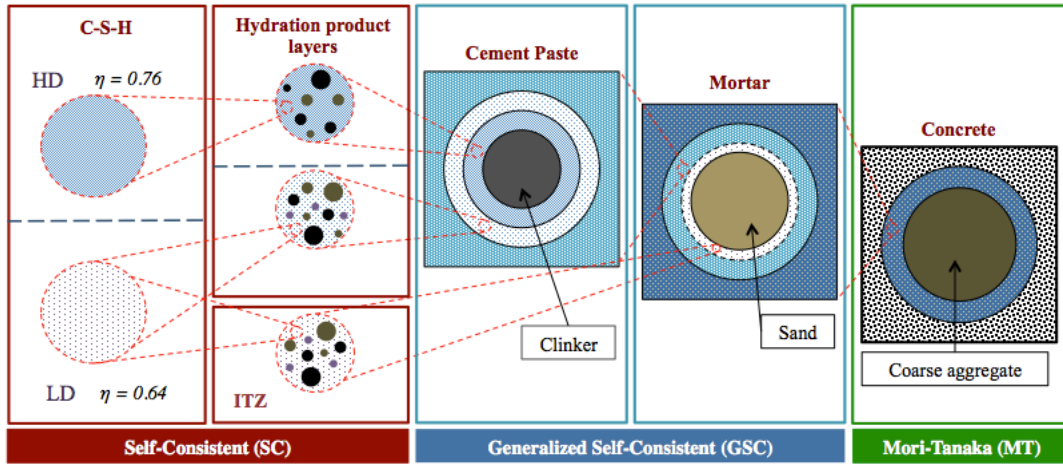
C-S-H

HD $\eta = 0.76$

LD $\eta = 0.64$

Hydration product layers

ITZ

Cement Paste

Clinker

Mortar

Sand

Concrete

Coarse aggregate

Self-Consistent (SC)

Generalized Self-Consistent (GSC)

Mori-Tanaka (MT)